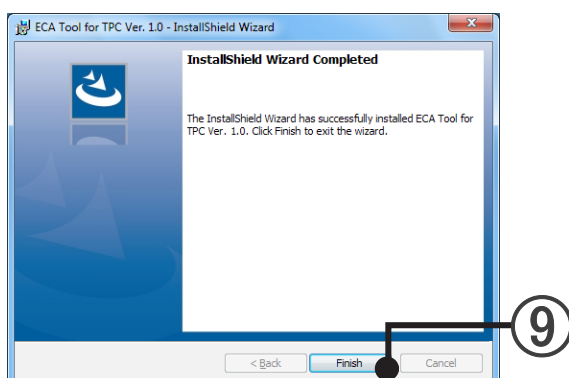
ECA Tool for TPC Ver. 1.0 - InstallShield Wizard

InstallShield Wizard Completed

The InstallShield Wizard has successfully installed ECA Tool for TPC Ver. 1.0. Click Finish to exit the wizard.

< Back

Finish

Cancel

9